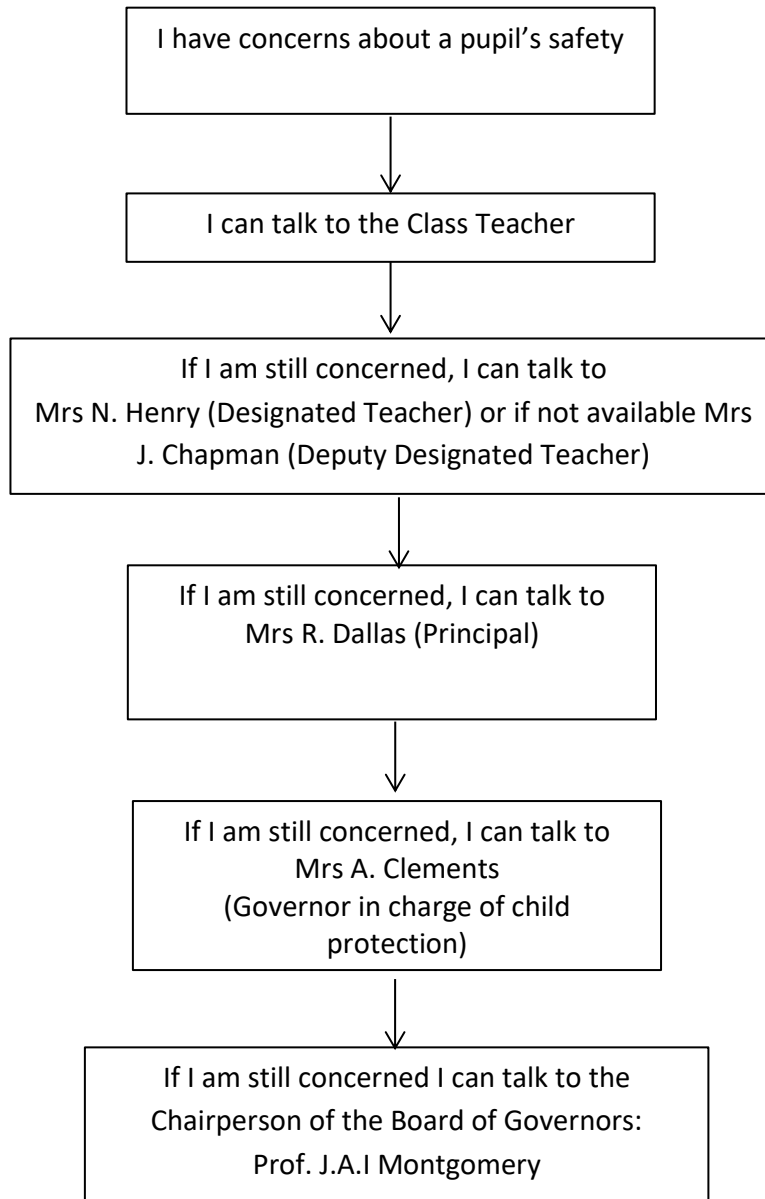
I have concerns about a pupil's safety

I can talk to the Class Teacher

If I am still concerned, I can talk to Mrs N. Henry (Designated Teacher) or if not available Mrs J. Chapman (Deputy Designated Teacher)

If I am still concerned, I can talk to Mrs R. Dallas (Principal)

If I am still concerned, I can talk to Mrs A. Clements (Governor in charge of child protection)

If I am still concerned I can talk to the Chairperson of the Board of Governors: Prof. J.A.I Montgomery